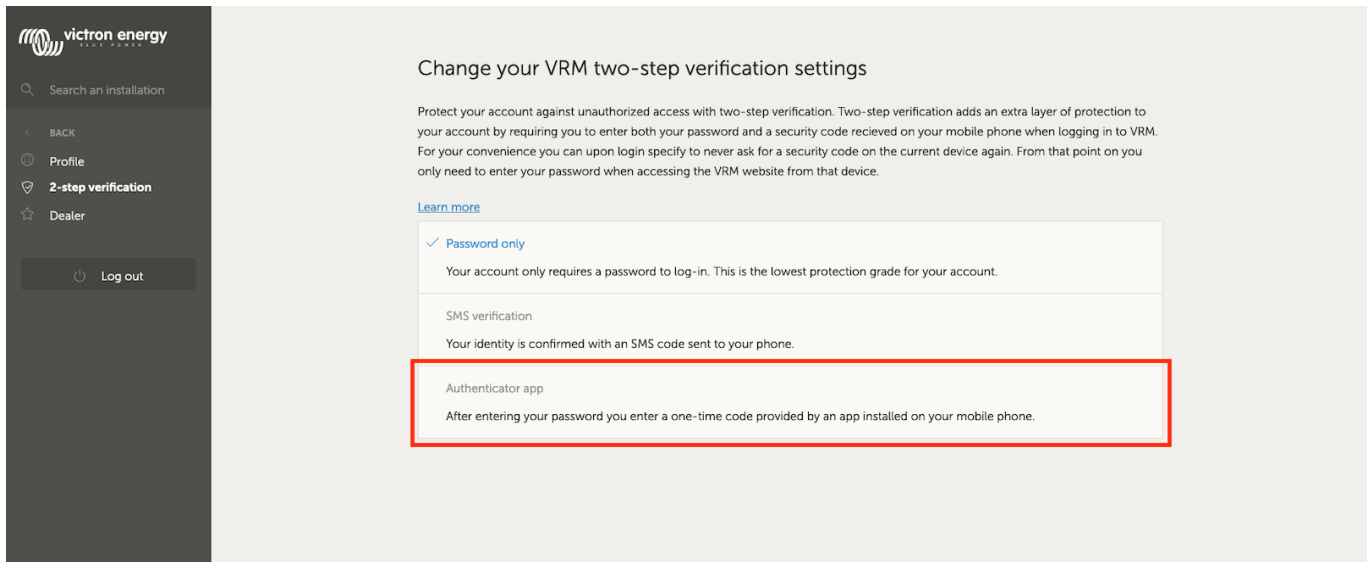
victron energy
BLUE POWER

Search an installation

BACK
Profile
2-step verification
Dealer

Log out

Change your VRM two-step verification settings

Protect your account against unauthorized access with two-step verification. Two-step verification adds an extra layer of protection to your account by requiring you to enter both your password and a security code recieved on your mobile phone when logging in to VRM. For your convenience you can upon login specify to never ask for a security code on the current device again. From that point on you only need to enter your password when accessing the VRM website from that device.

Learn more

✓ Password only

Your account only requires a password to log-in. This is the lowest protection grade for your account.

SMS verification

Your identity is confirmed with an SMS code sent to your phone.

Authenticator app

After entering your password you enter a one-time code provided by an app installed on your mobile phone.